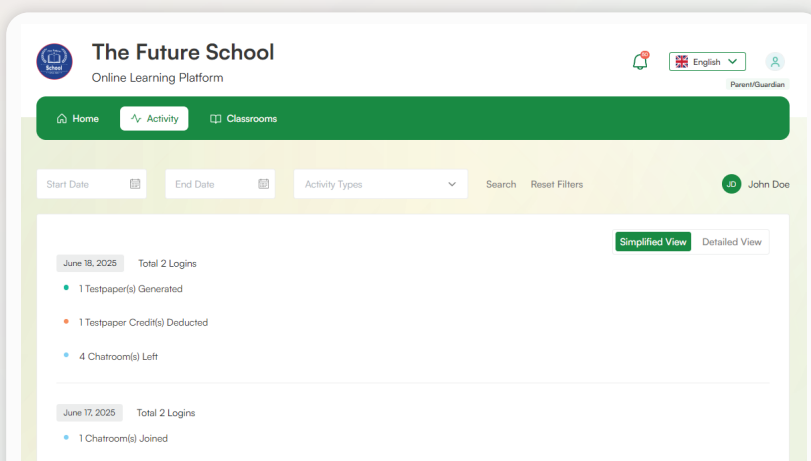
School

The Future School

Online Learning Platform

English

Parent/Guardian

Home

Activity

Classrooms

Start Date

End Date

Activity Types

Search

Reset Filters

JD John Doe

Simplified View

Detailed View

June 18, 2025

Total 2 Logins

1 Testpaper(s) Generated

1 Testpaper Credit(s) Deducted

4 Chatroom(s) Left

June 17, 2025

Total 2 Logins

1 Chatroom(s) Joined